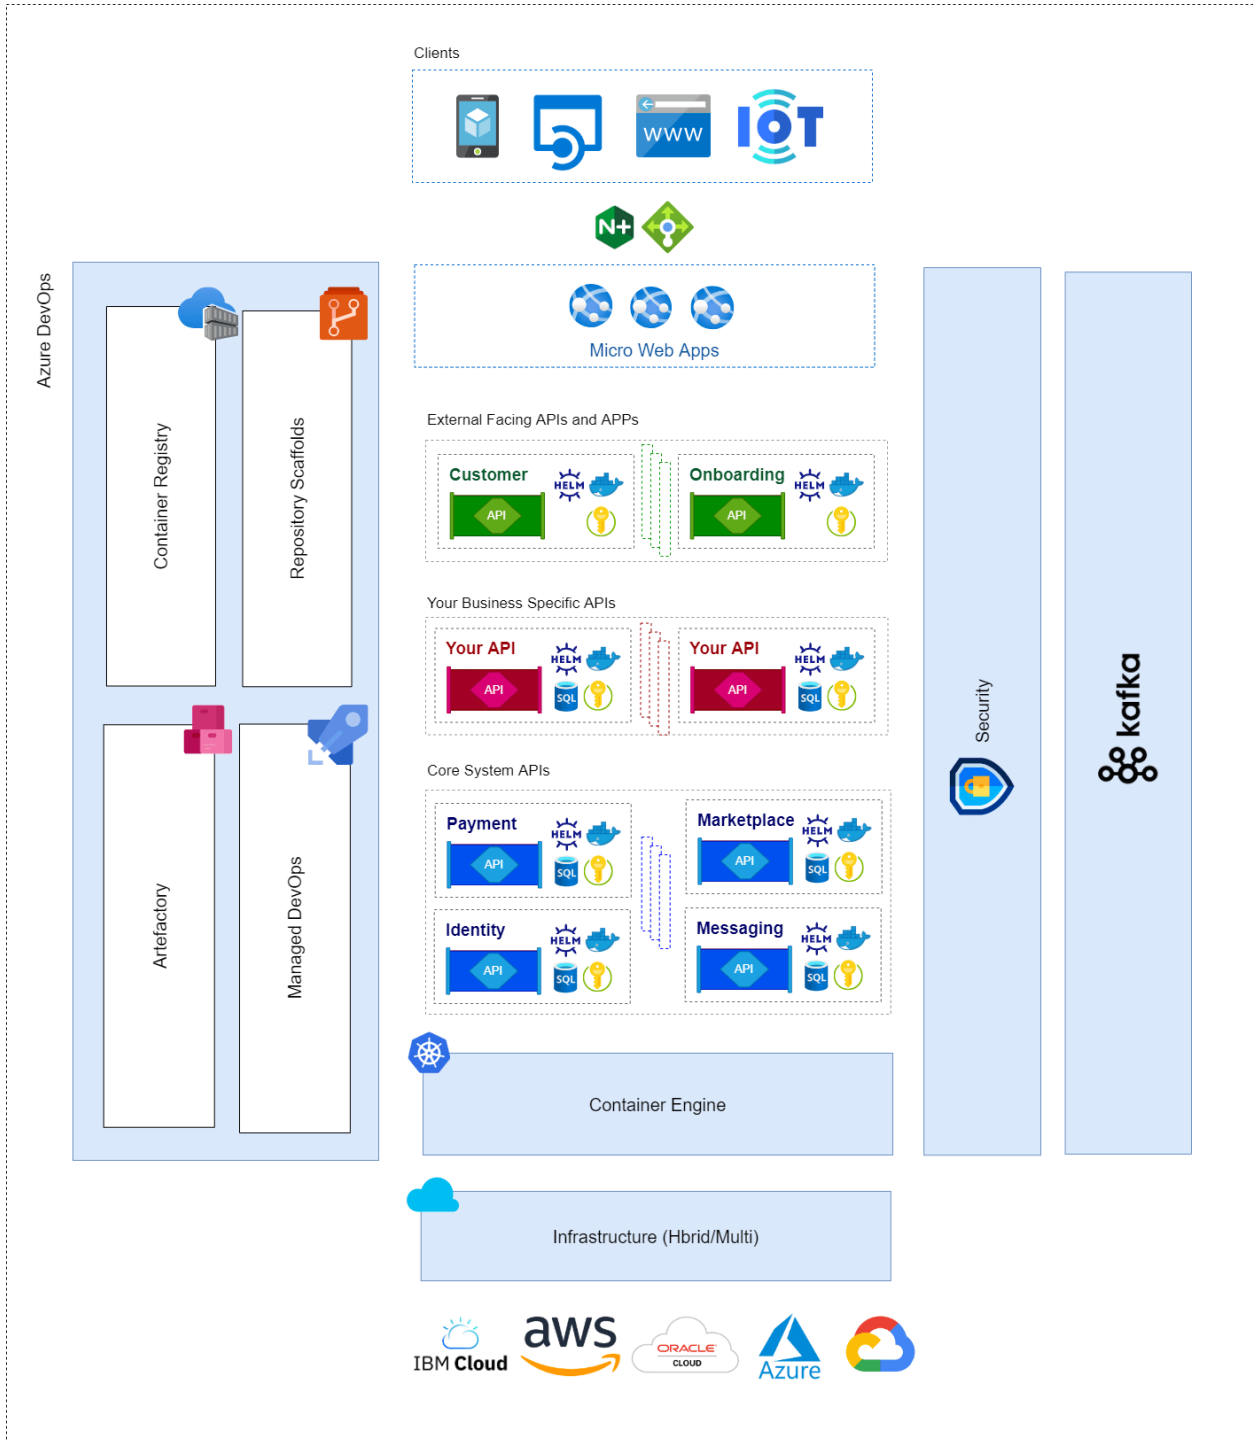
Clients

WWW

IOT

N+

Micro Web Apps

Azure DevOps

Container Registry

Repository Scaffolds

Artefactory

Managed DevOps

External Facing APIs and APPs

Customer
HELM
API

Onboarding
HELM
API

Your Business Specific APIs

Your API
HELM
API
SQL

Your API
HELM
API
SQL

Core System APIs

Payment
HELM
API
SQL

Marketplace
HELM
API
SQL

Identity
HELM
API
SQL

Messaging
HELM
API
SQL

Container Engine

Infrastructure (Hbrid/Multi)

Security

kafka

IBM Cloud

aws

ORACLE CLOUD

Azure